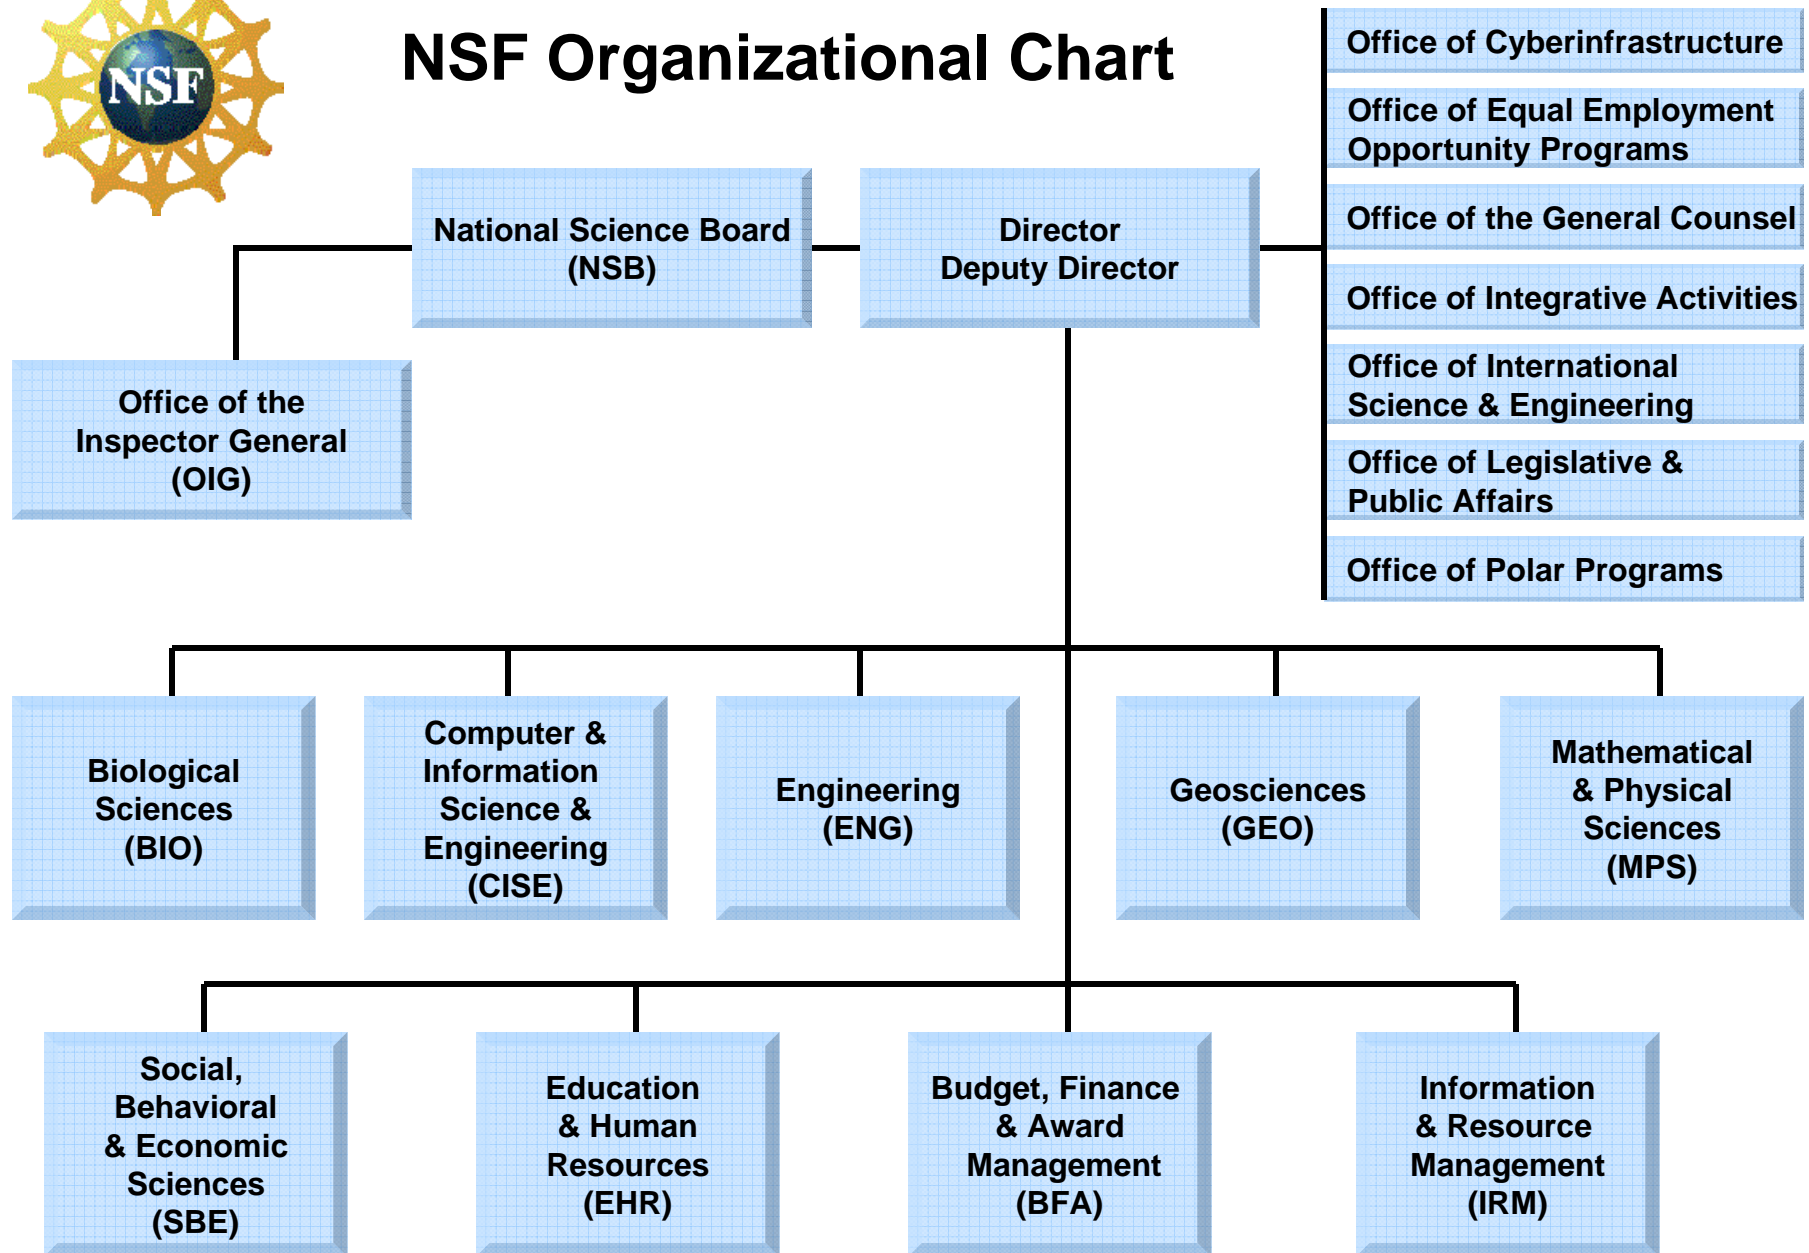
NSF

NSF Organizational Chart

Office of Cyberinfrastructure

Office of Equal Employment Opportunity Programs

Office of the General Counsel

Office of Integrative Activities

Office of International Science & Engineering

Office of Legislative & Public Affairs

Office of Polar Programs

National Science Board (NSB)

Director
Deputy Director

Office of the Inspector General (OIG)

Biological Sciences (BIO)

Computer & Information Science & Engineering (CISE)

Engineering (ENG)

Geosciences (GEO)

Mathematical & Physical Sciences (MPS)

Social, Behavioral & Economic Sciences (SBE)

Education & Human Resources (EHR)

Budget, Finance & Award Management (BFA)

Information & Resource Management (IRM)